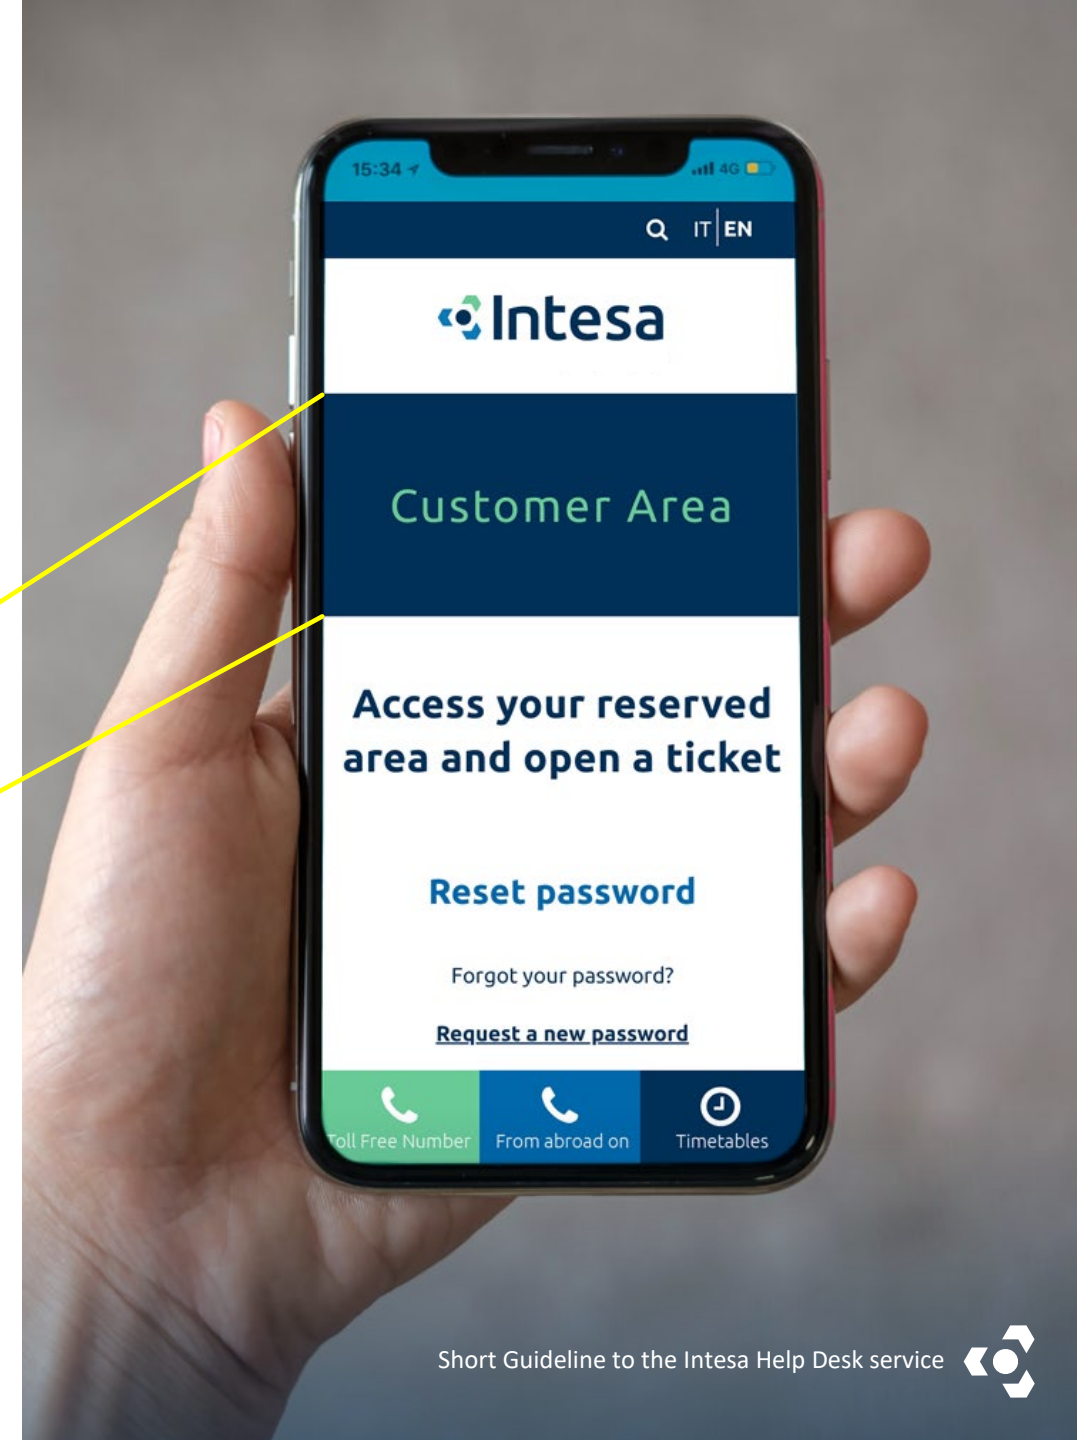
15:34

4G

IT | EN

Intesa

Customer Area

Access your reserved area and open a ticket

Reset password

Forgot your password?

Request a new password

Toll Free Number

From abroad on

Timetables

Short Guideline to the Intesa Help Desk service